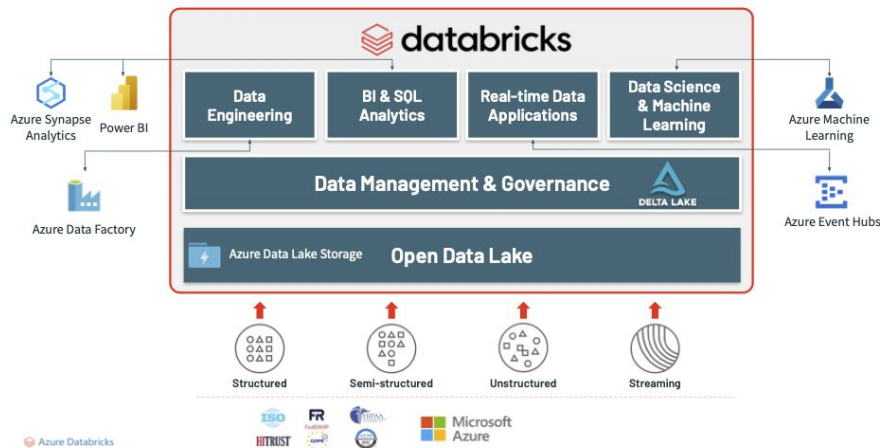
databricks

Azure Synapse Analytics

Power BI

Data Engineering

BI & SQL Analytics

Real-time Data Applications

Data Science & Machine Learning

Azure Machine Learning

Azure Data Factory

Data Management & Governance

DELTA LAKE

Azure Event Hubs

Azure Data Lake Storage

Open Data Lake

Structured

Semi-structured

Unstructured

Streaming

Azure Databricks

ISO

FR FedRAMP

HIPAA

HITRUST

GDPR

Microsoft Azure